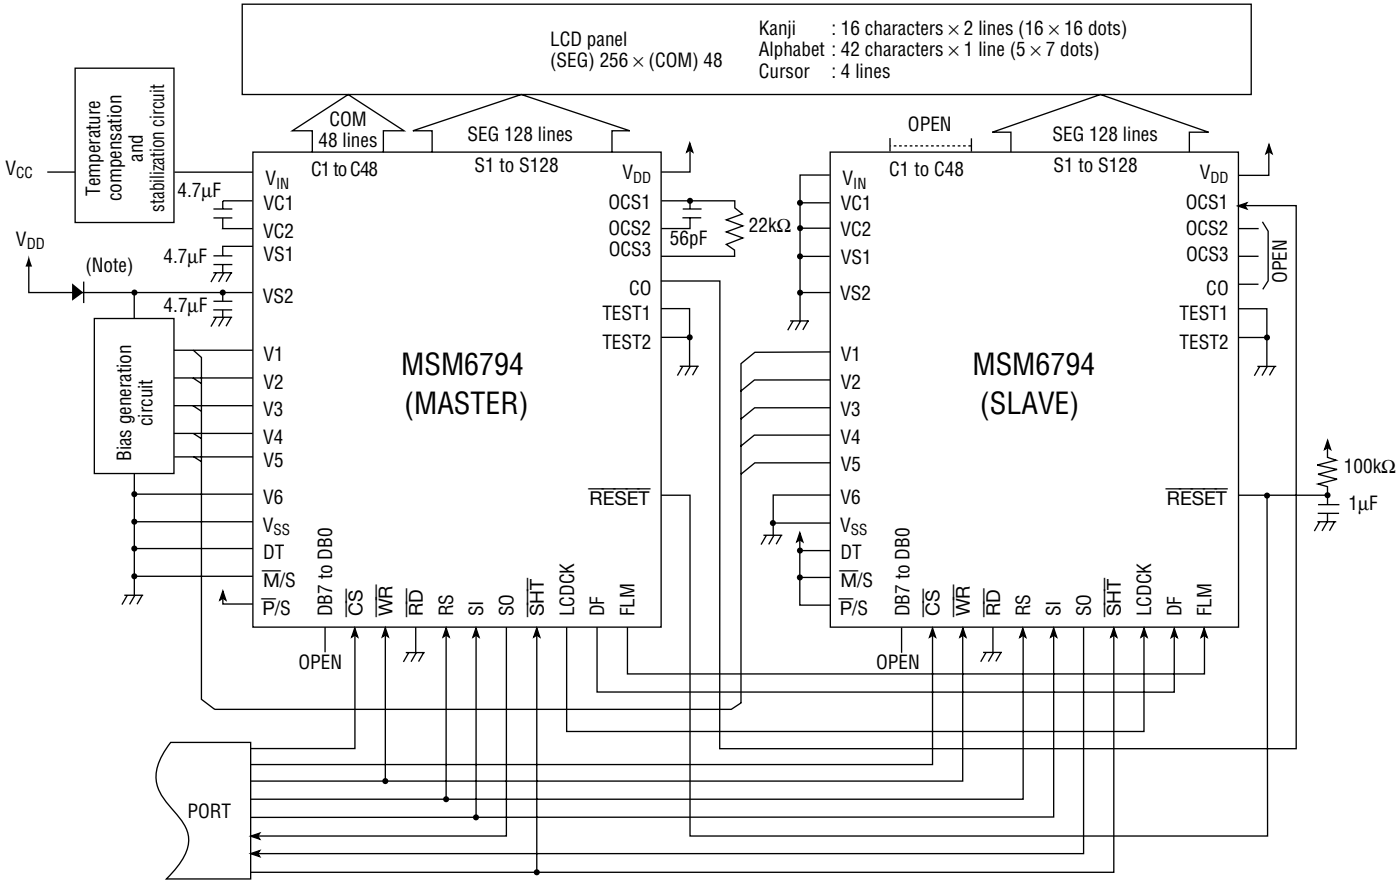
LCD panel
(SEG) 256 × (COM) 48

Kanji : 16 characters × 2 lines (16 × 16 dots)
Alphabet : 42 characters × 1 line (5 × 7 dots)
Cursor : 4 lines

Temperature compensation and stabilization circuit

$V_{CC}$

COM 48 lines

SEG 128 lines

C1 to C48

S1 to S128

$V_{DD}$

$V_{IN}$
4.7μF
VC1
VC2
4.7μF
VS1
$V_{DD}$
(Note)
4.7μF
VS2

OCS1
OCS2
OCS3
56pF
22kΩ
CO
TEST1
TEST2

Bias generation circuit

V1
V2
V3
V4
V5
V6
$V_{SS}$
DT
$\overline{M}$/S
$\overline{P}$/S

MSM6794
(MASTER)

$\overline{RESET}$

DB7 to DB0
$\overline{CS}$
$\overline{WR}$
$\overline{RD}$
RS
SI
SO
$\overline{SHT}$
LCDCK
DF
FLM

OPEN

OPEN

SEG 128 lines

C1 to C48

S1 to S128

$V_{DD}$

$V_{IN}$
VC1
VC2
VS1
VS2

OCS1
OCS2
OCS3
CO
OPEN
TEST1
TEST2

V1
V2
V3
V4
V5
V6
$V_{SS}$
DT
$\overline{M}$/S
$\overline{P}$/S

MSM6794
(SLAVE)

$\overline{RESET}$

100kΩ
1μF

DB7 to DB0
$\overline{CS}$
$\overline{WR}$
$\overline{RD}$
RS
SI
SO
$\overline{SHT}$
LCDCK
DF
FLM

OPEN

PORT